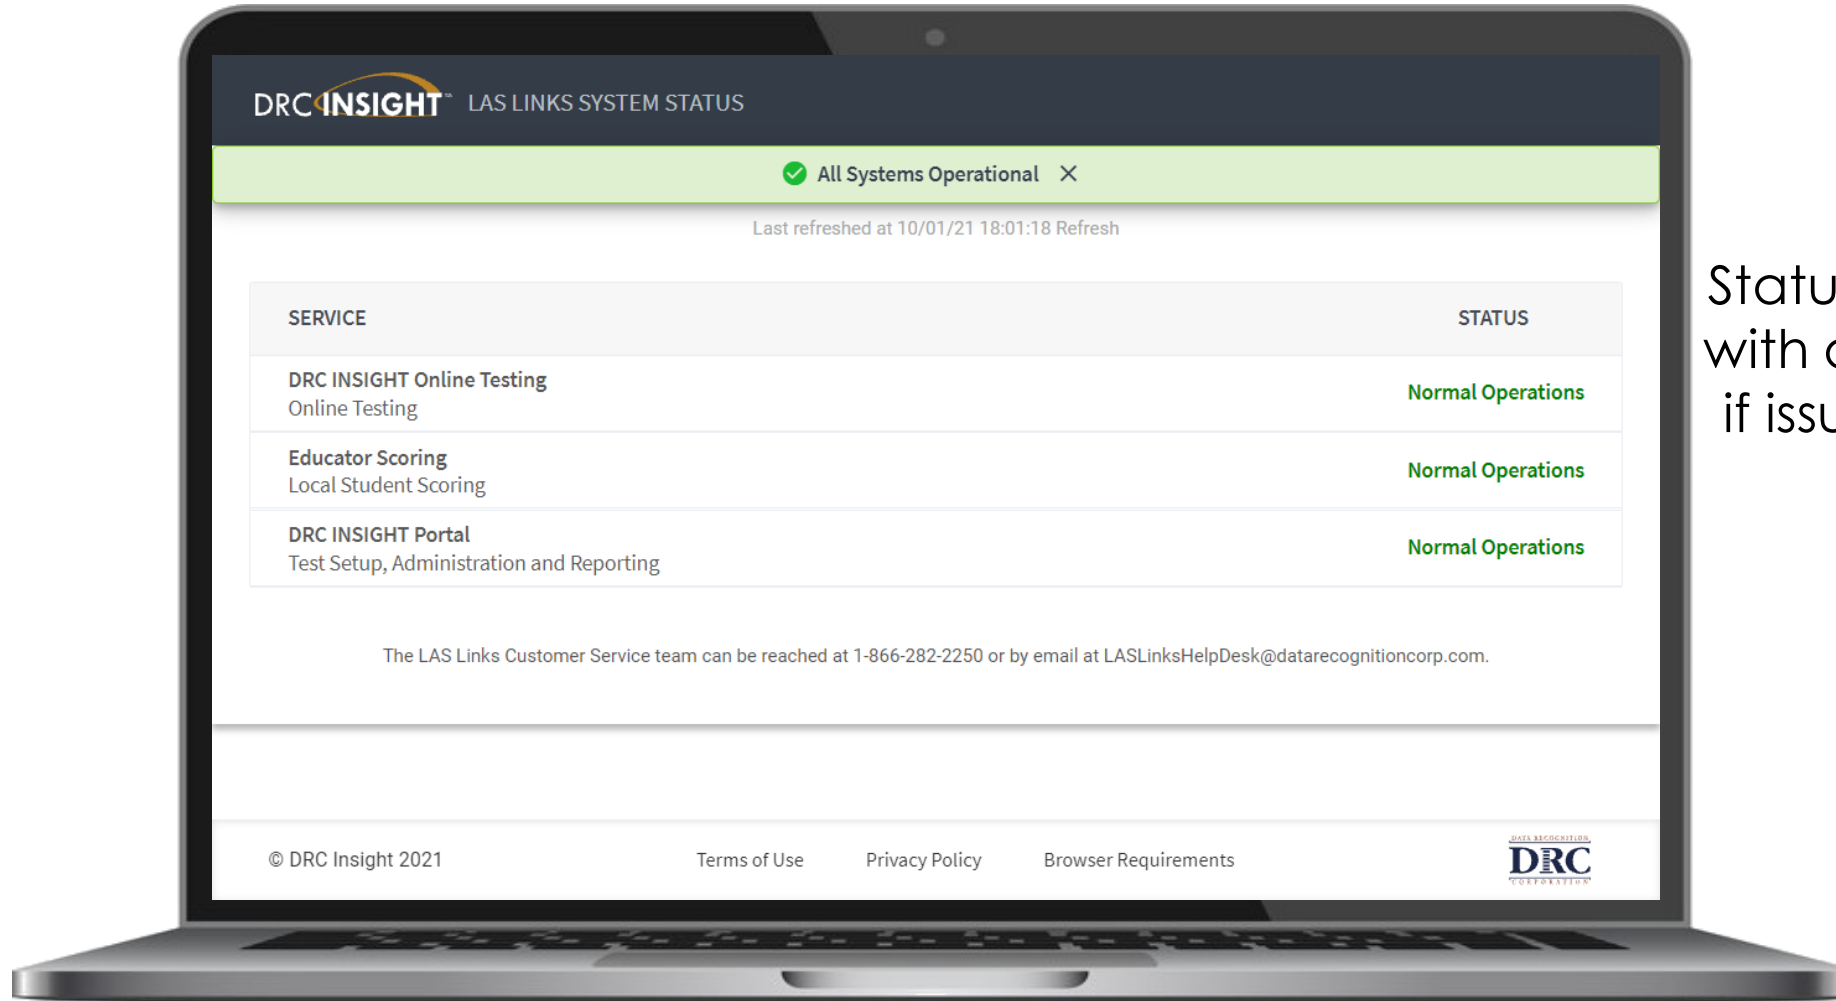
DRC INSIGHT™ LAS LINKS SYSTEM STATUS

All Systems Operational ✕

Last refreshed at 10/01/21 18:01:18 Refresh

| SERVICE | STATUS |
|---|---|
| DRC INSIGHT Online Testing<br>Online Testing | Normal Operations |
| Educator Scoring<br>Local Student Scoring | Normal Operations |
| DRC INSIGHT Portal<br>Test Setup, Administration and Reporting | Normal Operations |

The LAS Links Customer Service team can be reached at 1-866-282-2250 or by email at LASLinksHelpDesk@datarecognitioncorp.com.

© DRC Insight 2021

Terms of Use

Privacy Policy

Browser Requirements

DATA RECOGNITION DRC CORPORATION

Statu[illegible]
with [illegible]
if issu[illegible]